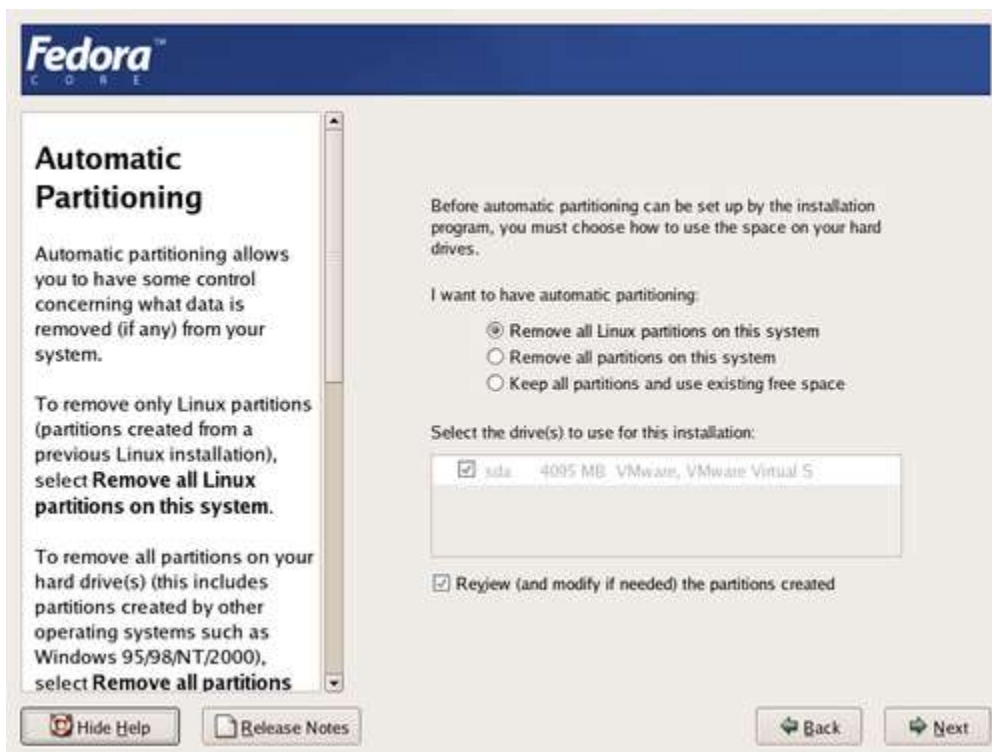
Fedora™
CORE

Automatic Partitioning

Automatic partitioning allows you to have some control concerning what data is removed (if any) from your system.

To remove only Linux partitions (partitions created from a previous Linux installation), select **Remove all Linux partitions on this system**.

To remove all partitions on your hard drive(s) (this includes partitions created by other operating systems such as Windows 95/98/NT/2000), select **Remove all partitions**

Before automatic partitioning can be set up by the installation program, you must choose how to use the space on your hard drives.

I want to have automatic partitioning:

Remove all Linux partitions on this system
Remove all partitions on this system
Keep all partitions and use existing free space

Select the drive(s) to use for this installation:

sda 4095 MB VMware, VMware Virtual S

Review (and modify if needed) the partitions created

Hide Help
Release Notes
Back
Next